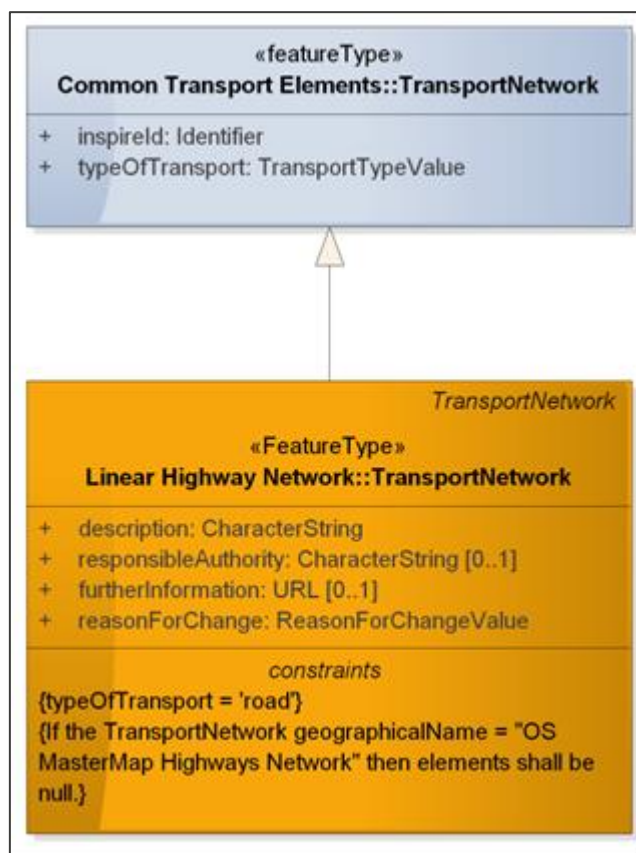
«featureType»
Common Transport Elements::TransportNetwork

+ inspireId: Identifier
+ typeOfTransport: TransportTypeValue

TransportNetwork

«FeatureType»
Linear Highway Network::TransportNetwork

+ description: CharacterString
+ responsibleAuthority: CharacterString [0..1]
+ furtherInformation: URL [0..1]
+ reasonForChange: ReasonForChangeValue

constraints
{typeOfTransport = 'road'}
{If the TransportNetwork geographicalName = "OS MasterMap Highways Network" then elements shall be null.}